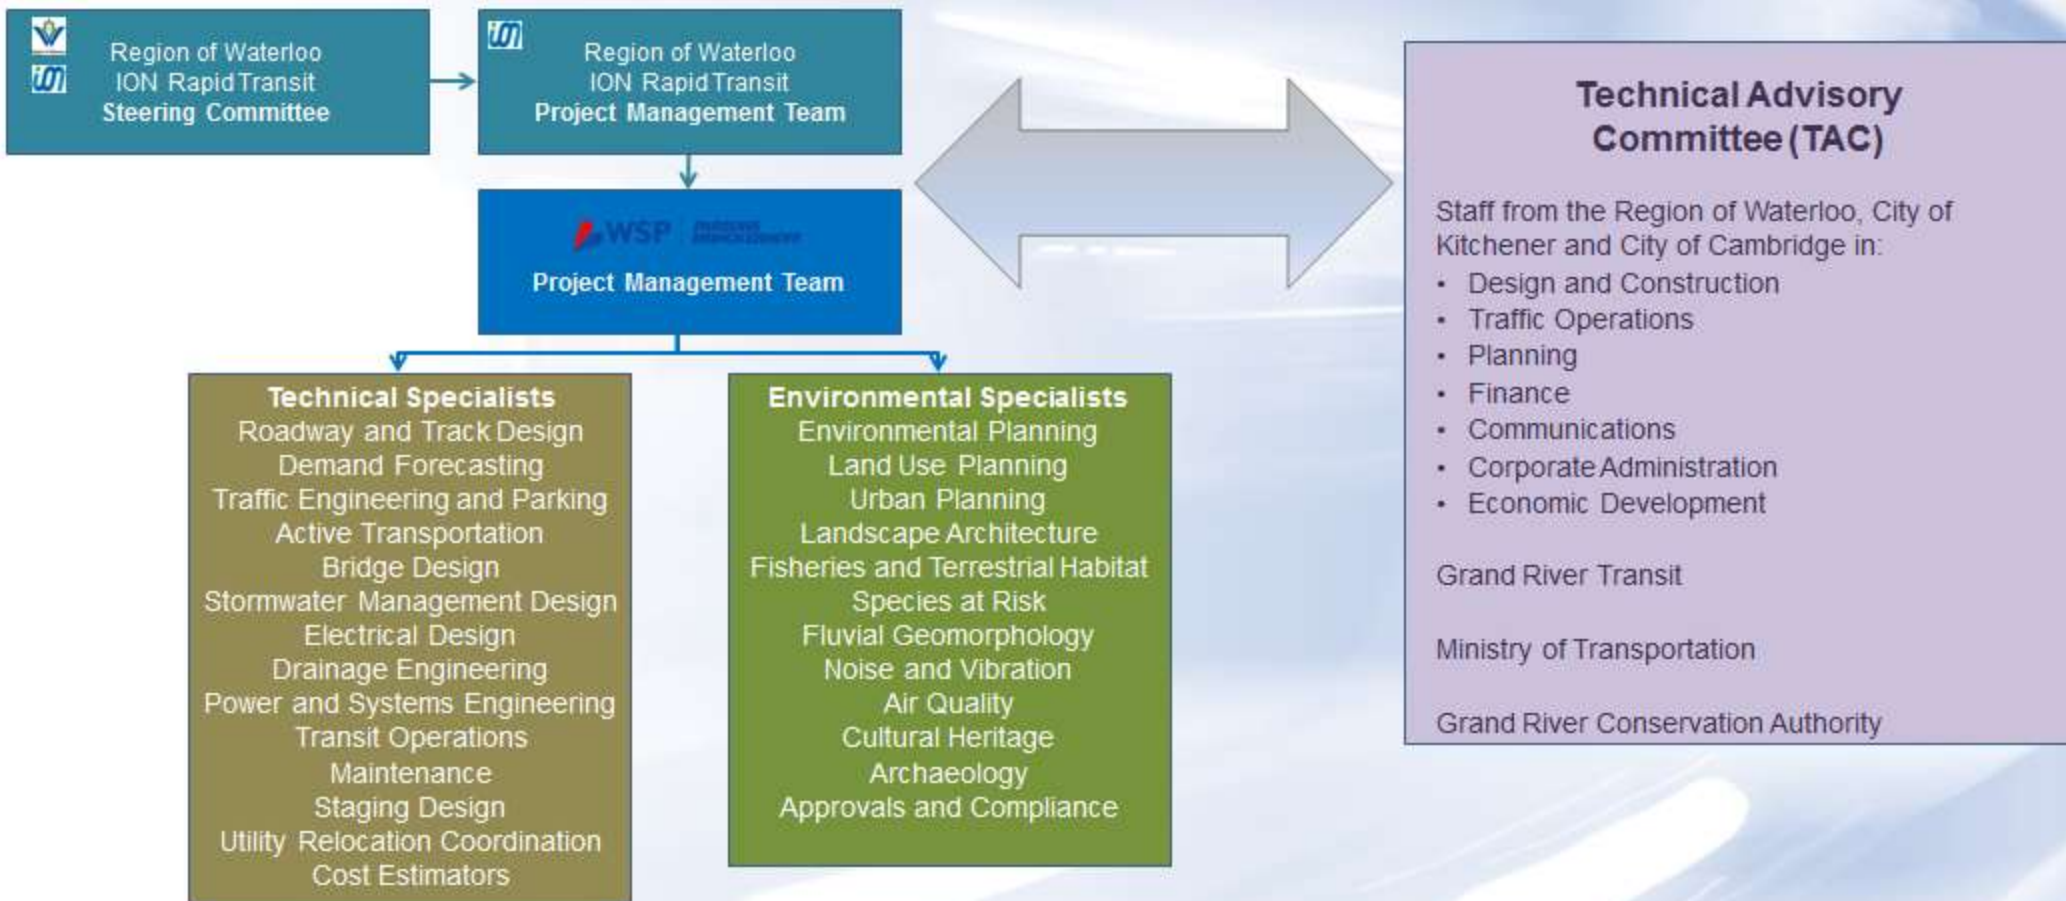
Region of Waterloo
ION Rapid Transit
Steering Committee

Region of Waterloo
ION Rapid Transit
Project Management Team

WSP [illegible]
Project Management Team

Technical Specialists
Roadway and Track Design
Demand Forecasting
Traffic Engineering and Parking
Active Transportation
Bridge Design
Stormwater Management Design
Electrical Design
Drainage Engineering
Power and Systems Engineering
Transit Operations
Maintenance
Staging Design
Utility Relocation Coordination
Cost Estimators

Environmental Specialists
Environmental Planning
Land Use Planning
Urban Planning
Landscape Architecture
Fisheries and Terrestrial Habitat
Species at Risk
Fluvial Geomorphology
Noise and Vibration
Air Quality
Cultural Heritage
Archaeology
Approvals and Compliance

Technical Advisory Committee (TAC)

Staff from the Region of Waterloo, City of Kitchener and City of Cambridge in:
• Design and Construction
• Traffic Operations
• Planning
• Finance
• Communications
• Corporate Administration
• Economic Development

Grand River Transit

Ministry of Transportation

Grand River Conservation Authority